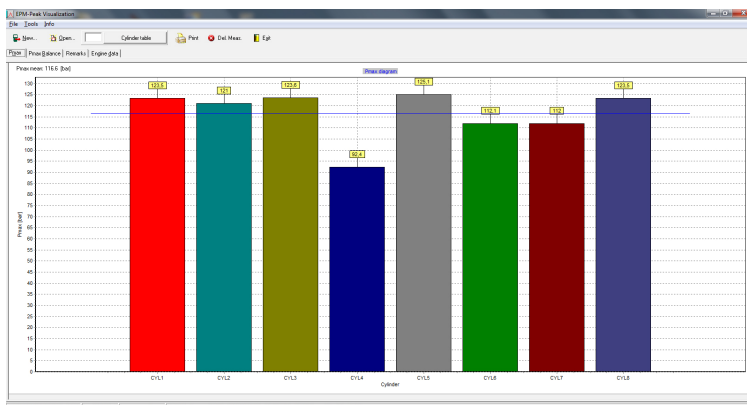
EPM-Peak Visualization

File Tools Info

New... Open... Cylinder table Print Del. Meas. Exit

Pmax Pmax Balance Remarks Engine data

Pmax mean: 116.6 [bar]

Pmax diagram

123.5
121
123.6
92.4
125.1
112.1
112
123.5

130
125
120
115
110
105
100
95
90
85
80
75
70
65
60
55
50
45
40
35
30
25
20
15
10
5
0

Pmax [bar]

CYL1 CYL2 CYL3 CYL4 CYL5 CYL6 CYL7 CYL8

Cylinder